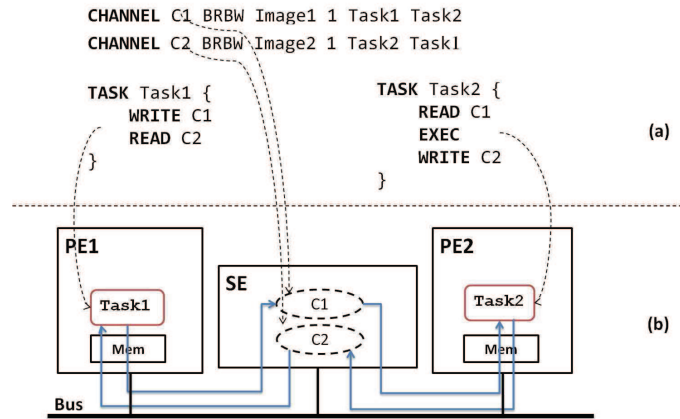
CHANNEL C1 BRBW Image1 1 Task1 Task2
CHANNEL C2 BRBW Image2 1 Task2 Task1

TASK Task1 {
WRITE C1
READ C2
}

TASK Task2 {
READ C1
EXEC
WRITE C2
}

(a)

PE1

Task1

Mem

SE

C1

C2

PE2

Task2

Mem

(b)

Bus